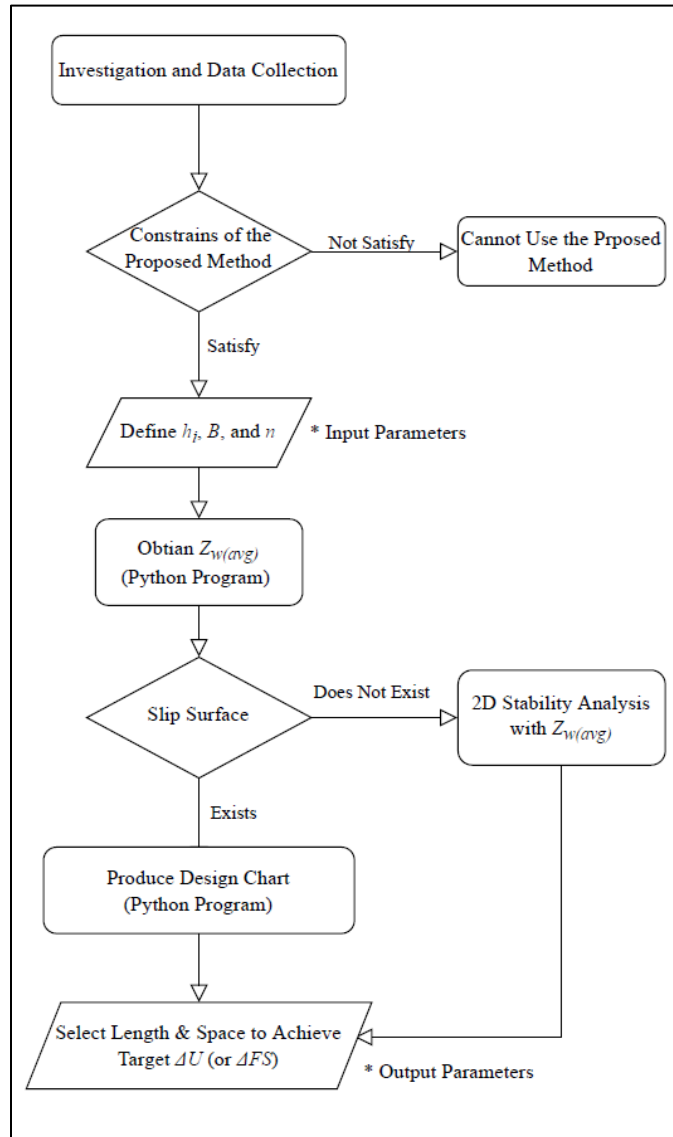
Investigation and Data Collection

Constrains of the Proposed Method

Not Satisfy

Cannot Use the Prposed Method

Satisfy

Define $h_i$, $B$, and $n$

* Input Parameters

Obtian $Z_{w(avg)}$ (Python Program)

Slip Surface

Does Not Exist

2D Stability Analysis with $Z_{w(avg)}$

Exists

Produce Design Chart (Python Program)

Select Length & Space to Achieve Target $\Delta U$ (or $\Delta FS$)

* Output Parameters